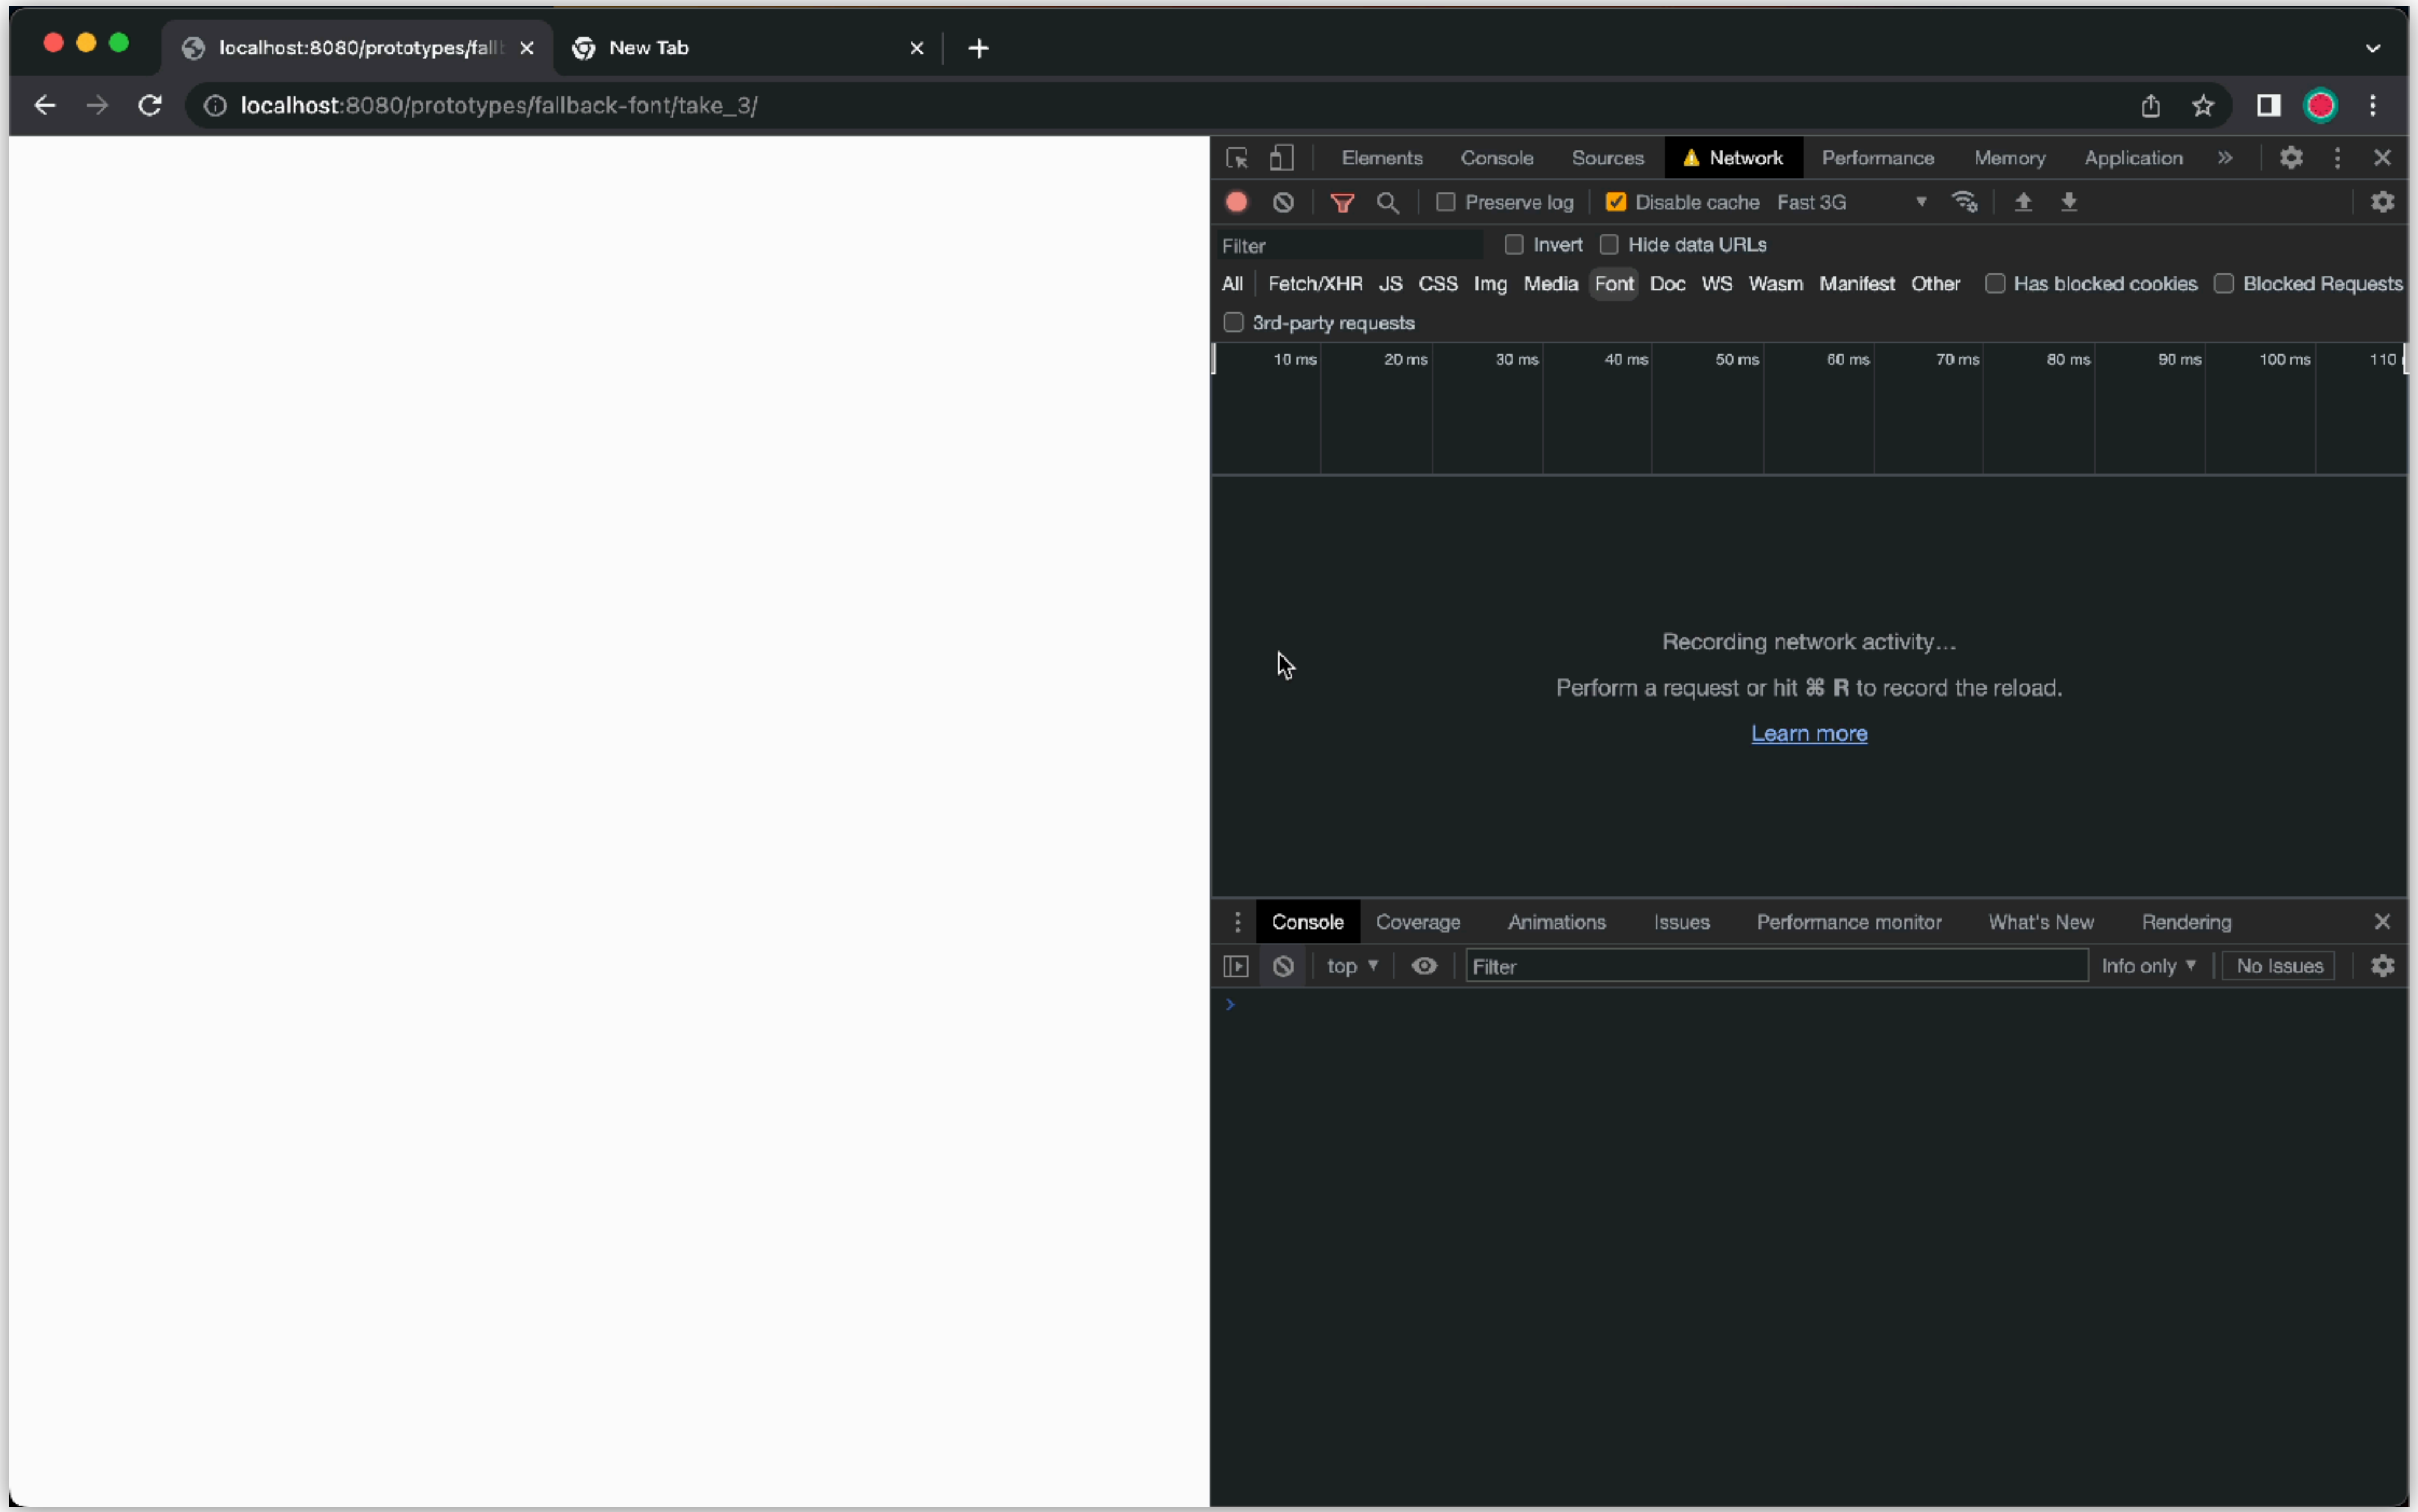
localhost:8080/prototypes/fall
New Tab

localhost:8080/prototypes/fallback-font/take_3/

Elements Console Sources Network Performance Memory Application

Preserve log Disable cache Fast 3G

Filter Invert Hide data URLs

All Fetch/XHR JS CSS Img Media Font Doc WS Wasm Manifest Other Has blocked cookies Blocked Requests

3rd-party requests

10 ms 20 ms 30 ms 40 ms 50 ms 60 ms 70 ms 80 ms 90 ms 100 ms 110

Recording network activity…

Perform a request or hit ⌘ R to record the reload.

Learn more

Console Coverage Animations Issues Performance monitor What's New Rendering

top Filter Info only No Issues